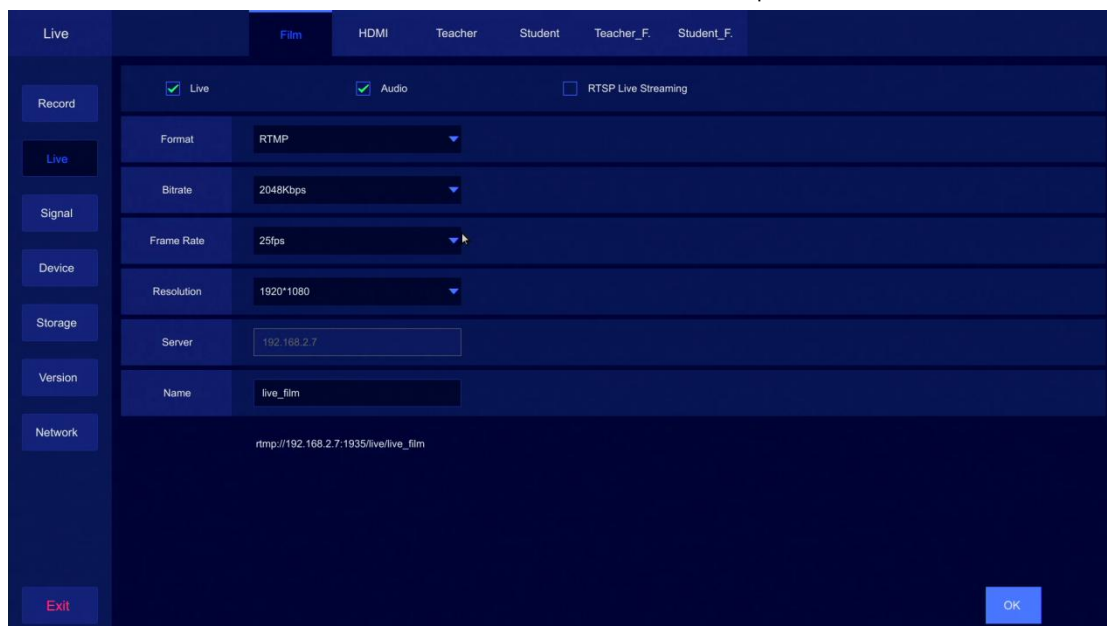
Live

Film HDMI Teacher Student Teacher_F. Student_F.

Record
Live
Signal
Device
Storage
Version
Network

Live Audio RTSP Live Streaming

| | |
|---|---|
| Format | RTMP |
| Bitrate | 2048Kbps |
| Frame Rate | 25fps |
| Resolution | 1920*1080 |
| Server | 192.168.2.7 |
| Name | live_film |

rtmp://192.168.2.7:1935/live/live_film

Exit

OK